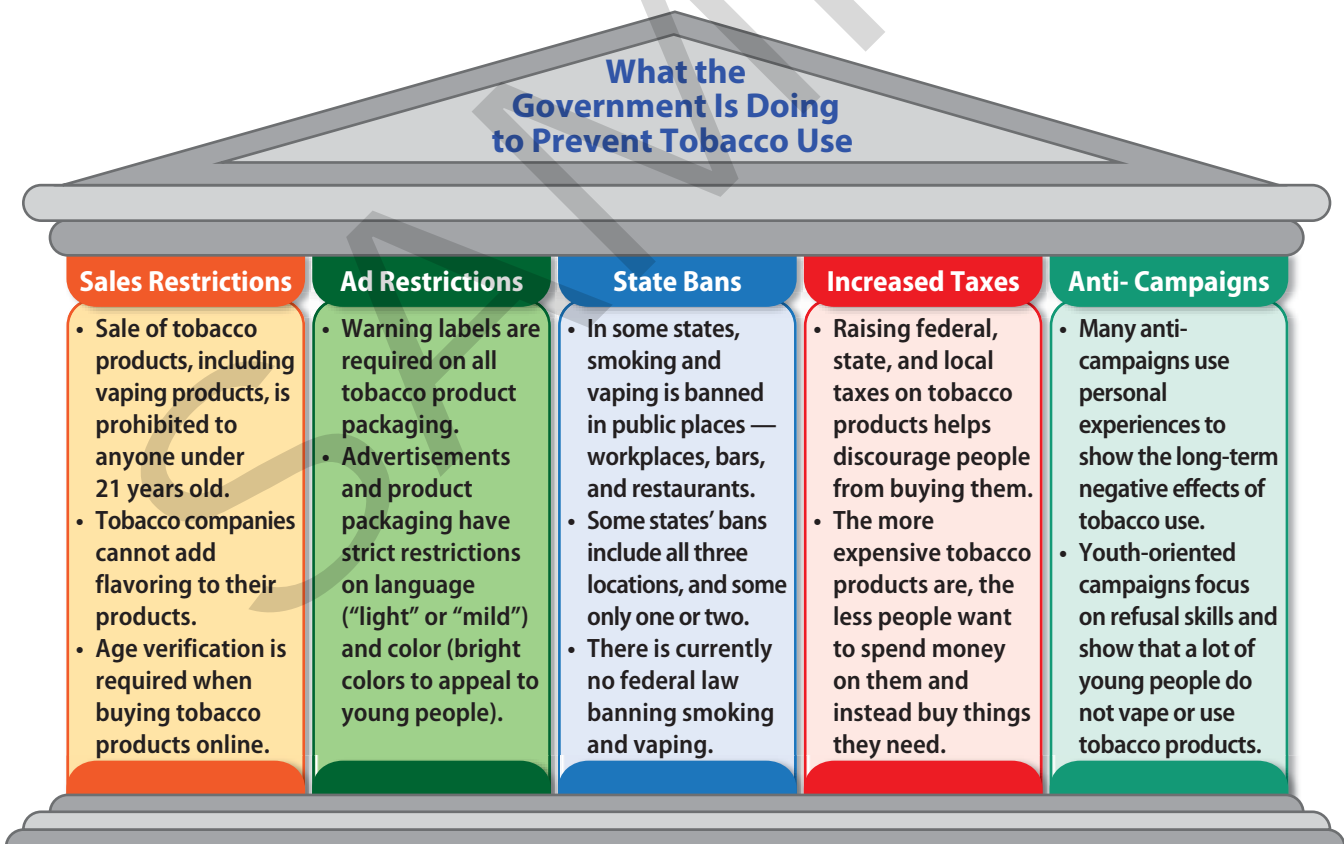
What the Government Is Doing to Prevent Tobacco Use

SAMPLE

Sales Restrictions

- Sale of tobacco products, including vaping products, is prohibited to anyone under 21 years old.
- Tobacco companies cannot add flavoring to their products.
- Age verification is required when buying tobacco products online.

Ad Restrictions

- Warning labels are required on all tobacco product packaging.
- Advertisements and product packaging have strict restrictions on language ("light" or "mild") and color (bright colors to appeal to young people).

State Bans

- In some states, smoking and vaping is banned in public places — workplaces, bars, and restaurants.
- Some states' bans include all three locations, and some only one or two.
- There is currently no federal law banning smoking and vaping.

Increased Taxes

- Raising federal, state, and local taxes on tobacco products helps discourage people from buying them.
- The more expensive tobacco products are, the less people want to spend money on them and instead buy things they need.

Anti- Campaigns

- Many anti-campaigns use personal experiences to show the long-term negative effects of tobacco use.
- Youth-oriented campaigns focus on refusal skills and show that a lot of young people do not vape or use tobacco products.